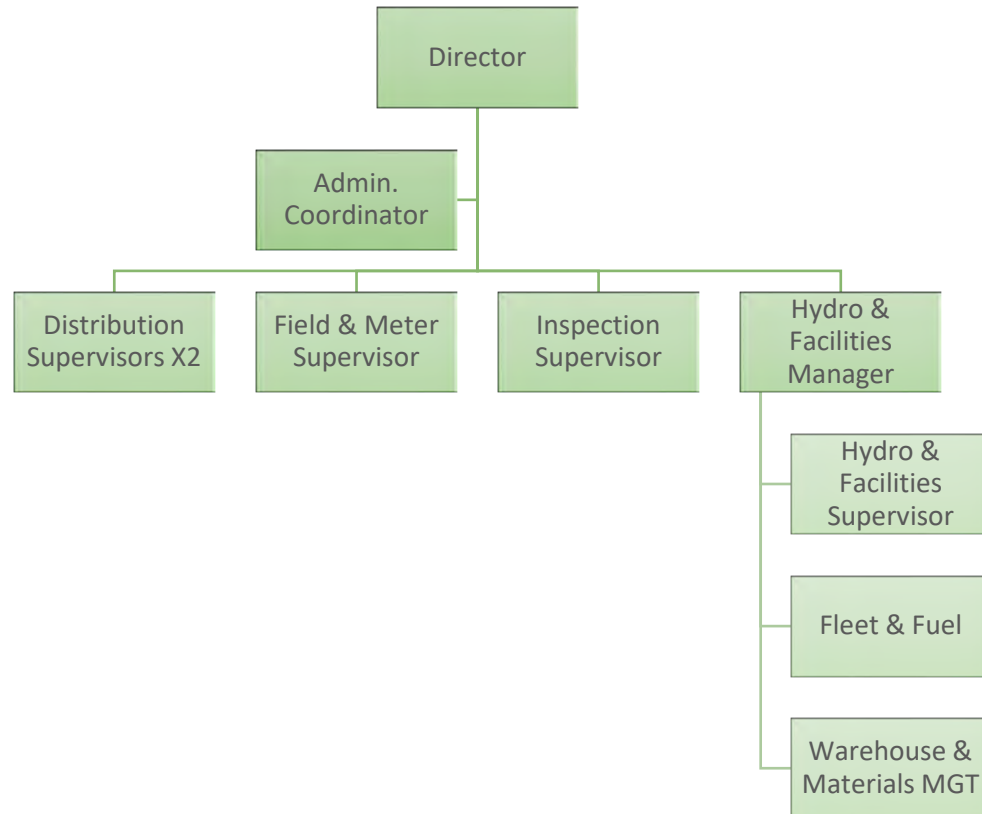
Director

Admin. Coordinator

Distribution Supervisors X2

Field & Meter Supervisor

Inspection Supervisor

Hydro & Facilities Manager

Hydro & Facilities Supervisor

Fleet & Fuel

Warehouse & Materials MGT